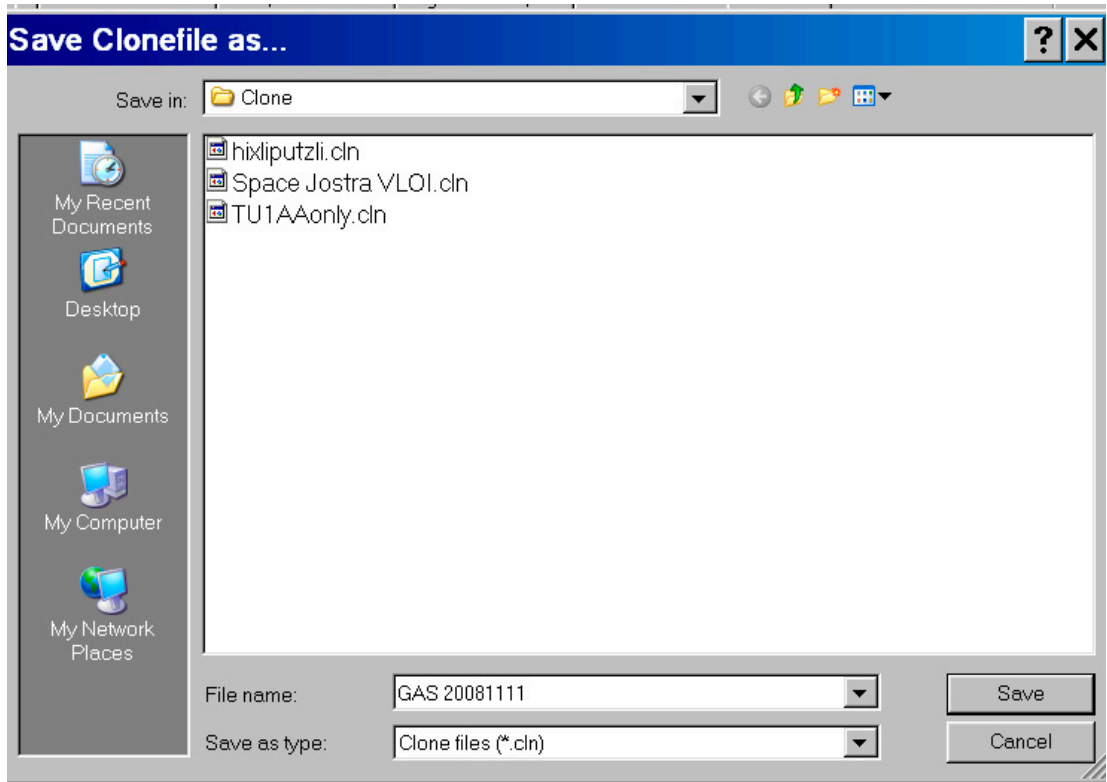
Save Clonefile as...

?

Save in: Clone

My Recent Documents

Desktop

My Documents

My Computer

My Network Places

hixliputzli.cln
Space Jostra VLOI.cln
TU1AAonly.cln

File name: GAS 20081111

Save as type: Clone files (*.cln)

Save

Cancel